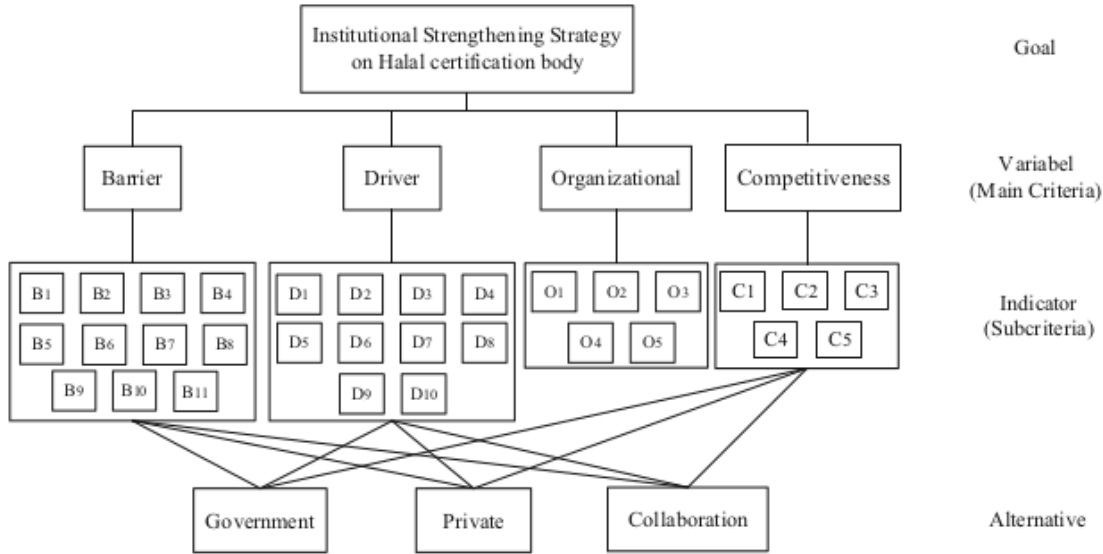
Institutional Strengthening Strategy on Halal certification body

Goal

Barrier

Driver

Organizational

Competitiveness

Variabel (Main Criteria)

B1 B2 B3 B4 B5 B6 B7 B8 B9 B10 B11

D1 D2 D3 D4 D5 D6 D7 D8 D9 D10

O1 O2 O3 O4 O5

C1 C2 C3 C4 C5

Indicator (Subcriteria)

Government

Private

Collaboration

Alternative